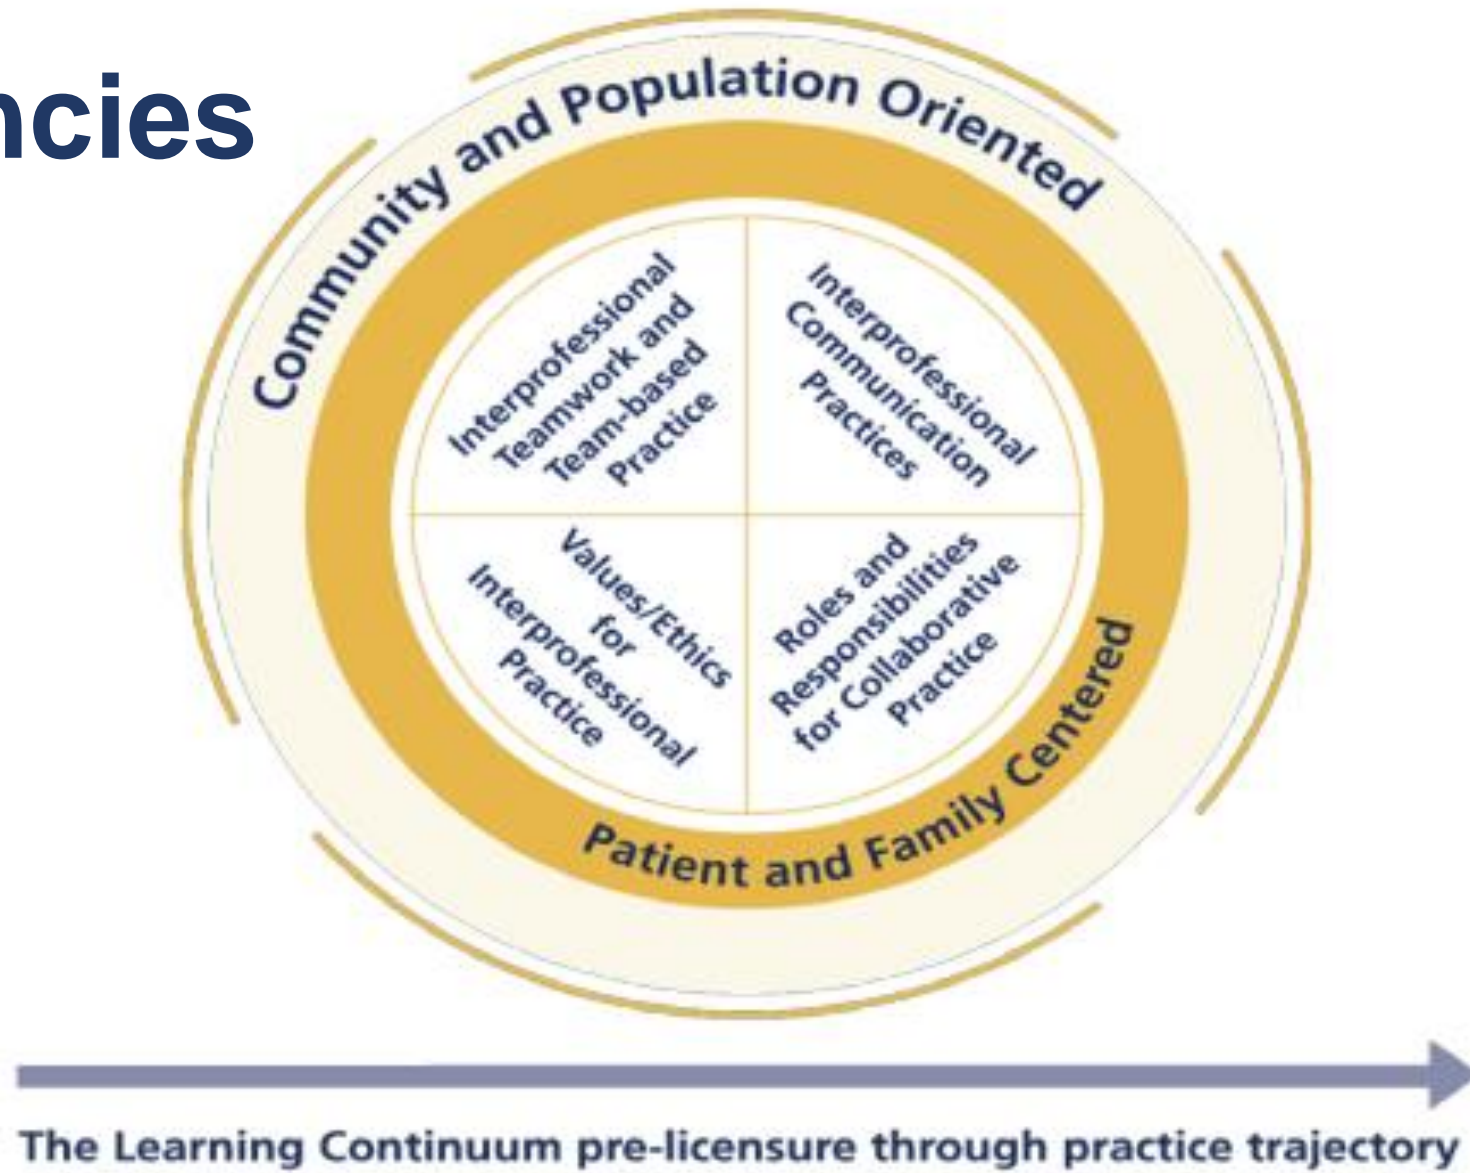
ncies

Community and Population Oriented

Interprofessional Teamwork and Team-based Practice

Interprofessional Communication Practices

Values/Ethics for Interprofessional Practice

Roles and Responsibilities for Collaborative Practice

Patient and Family Centered

The Learning Continuum pre-licensure through practice trajectory